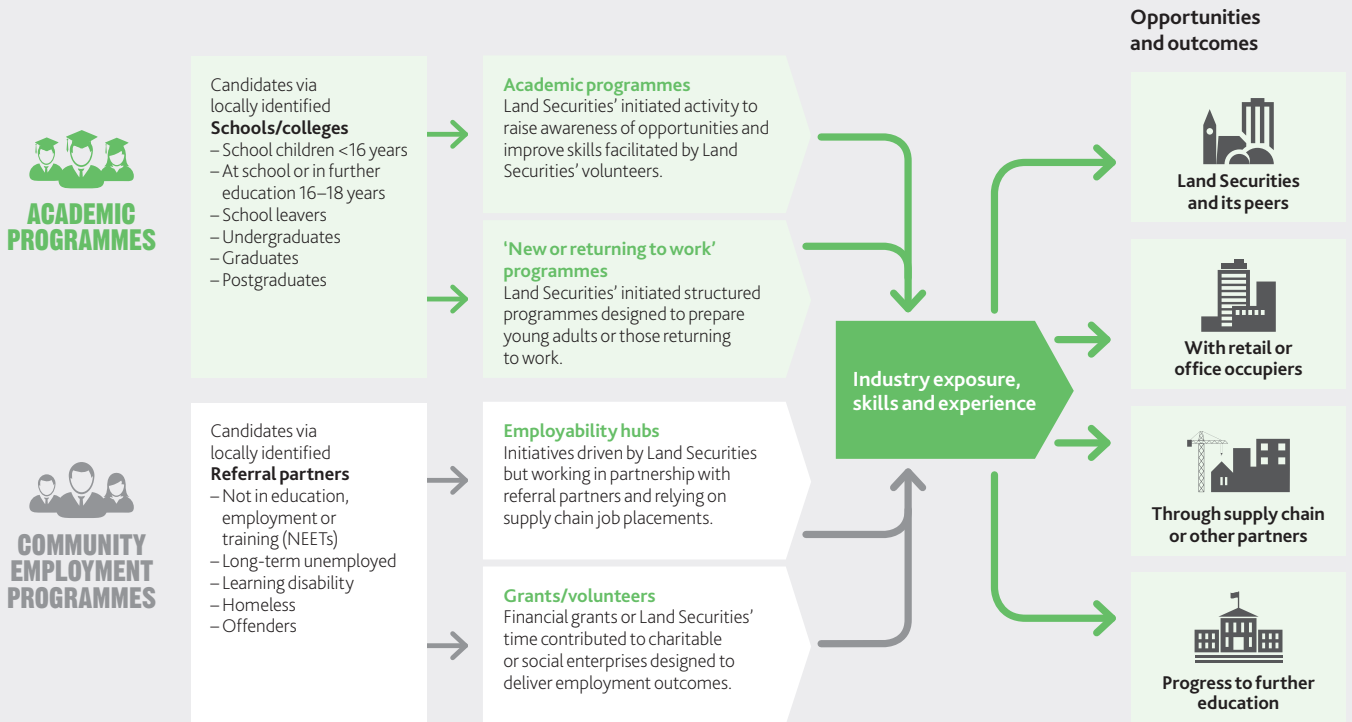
ACADEMIC PROGRAMMES

Candidates via locally identified
**Schools/colleges**
– School children <16 years
– At school or in further education 16–18 years
– School leavers
– Undergraduates
– Graduates
– Postgraduates

**Academic programmes**
Land Securities' initiated activity to raise awareness of opportunities and improve skills facilitated by Land Securities' volunteers.

**'New or returning to work' programmes**
Land Securities' initiated structured programmes designed to prepare young adults or those returning to work.

COMMUNITY EMPLOYMENT PROGRAMMES

Candidates via locally identified
**Referral partners**
– Not in education, employment or training (NEETs)
– Long-term unemployed
– Learning disability
– Homeless
– Offenders

**Employability hubs**
Initiatives driven by Land Securities but working in partnership with referral partners and relying on supply chain job placements.

**Grants/volunteers**
Financial grants or Land Securities' time contributed to charitable or social enterprises designed to deliver employment outcomes.

Industry exposure, skills and experience

Opportunities and outcomes

Land Securities and its peers

With retail or office occupiers

Through supply chain or other partners

Progress to further education